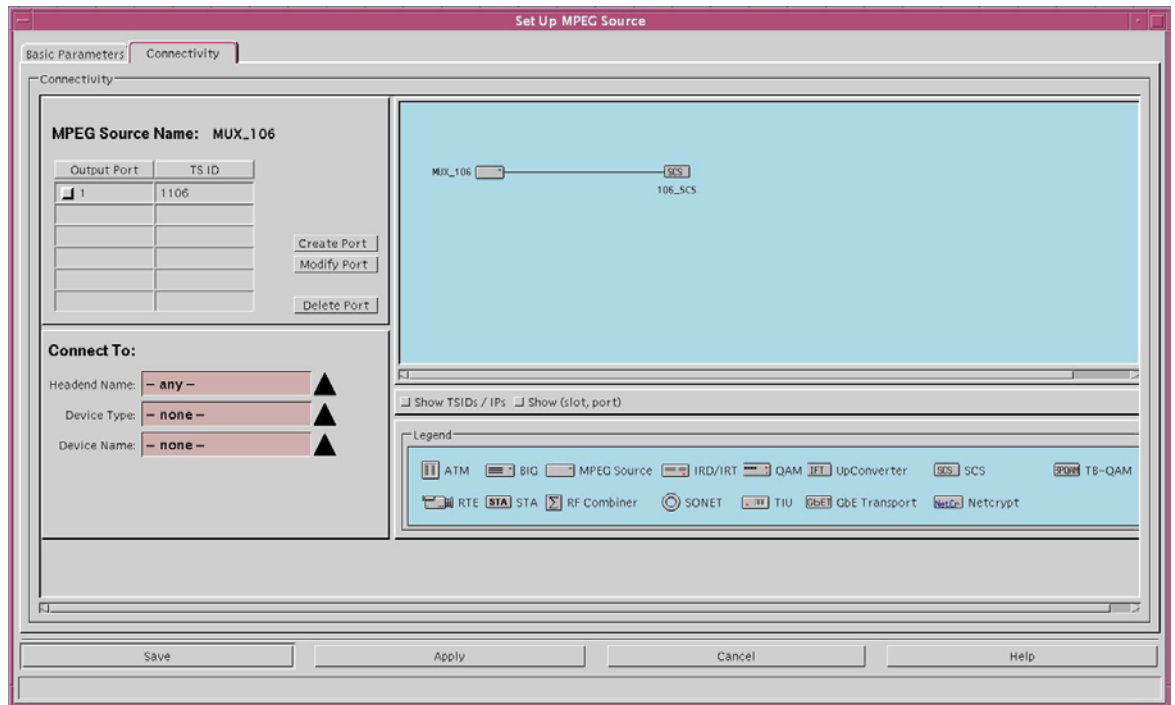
Set Up MPEG Source

Basic Parameters | Connectivity

Connectivity

MPEG Source Name: MUX_106

| Output Port | TS ID |
|---|---|
| 1 | 1106 |
| | |
| | |
| | |
| | |
| | |

Create Port
Modify Port
Delete Port

Connect To:

Headend Name: – any –
Device Type: – none –
Device Name: – none –

MUX_106
SCS
106_SCS

Show TSIDs / IPs Show (slot, port)

Legend

ATM BIG MPEG Source IRD/IRT QAM IFT UpConverter SCS SCS TB-QAM
RTE STA STA RF Combiner SONET TIU GbET GbE Transport NetCr Netcrypt

Save Apply Cancel Help